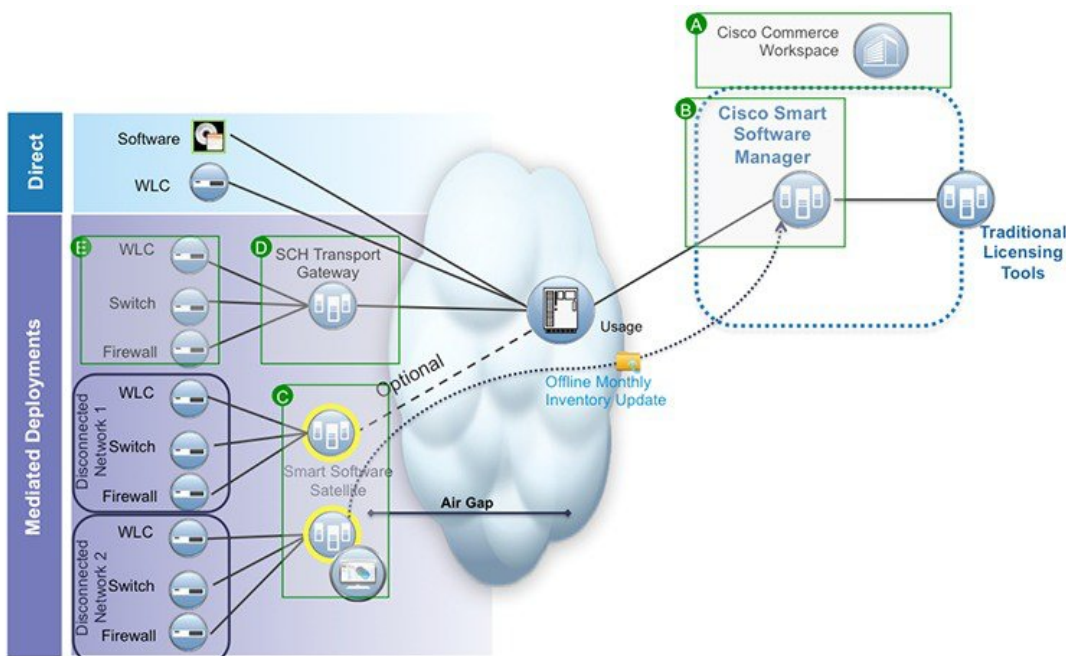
A
Cisco Commerce Workspace

B
Cisco Smart Software Manager

Traditional Licensing Tools

Direct

Software

WLC

Mediated Deployments

E
WLC

Switch

Firewall

D
SCH Transport Gateway

Usage

Optional

Offline Monthly Inventory Update

Disconnected Network 1

WLC

Switch

Firewall

C
Smart Software Satellite

Air Gap

Disconnected Network 2

WLC

Switch

Firewall